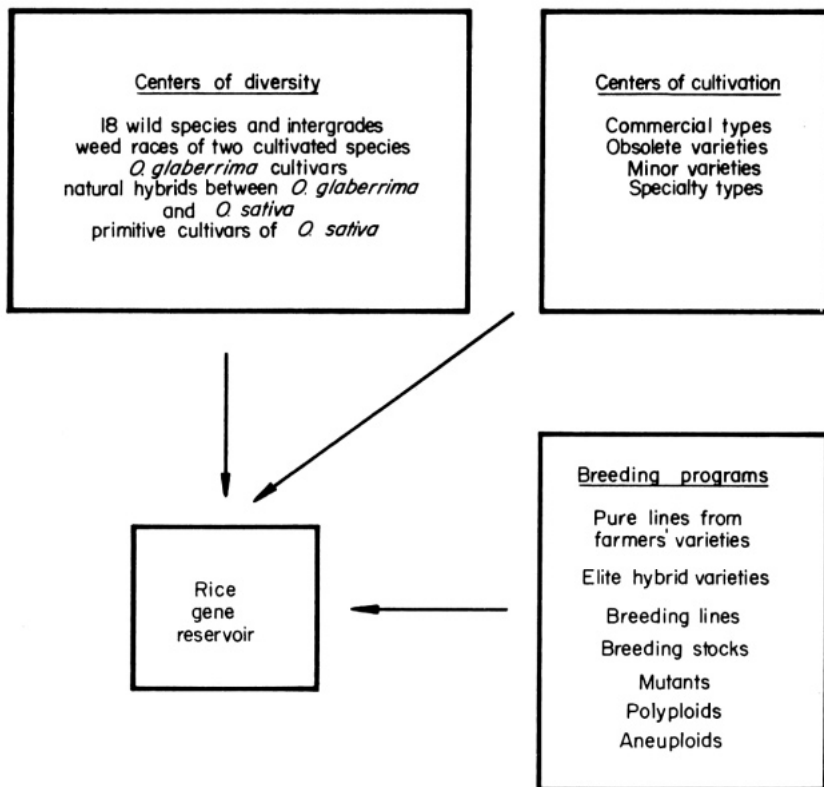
Centers of diversity

18 wild species and intergrades
weed races of two cultivated species
O. glaberrima cultivars
natural hybrids between O. glaberrima and O. sativa
primitive cultivars of O. sativa

Centers of cultivation

Commercial types
Obsolete varieties
Minor varieties
Specialty types

Rice gene reservoir

Breeding programs

Pure lines from farmers' varieties
Elite hybrid varieties
Breeding lines
Breeding stocks
Mutants
Polyploids
Aneuploids